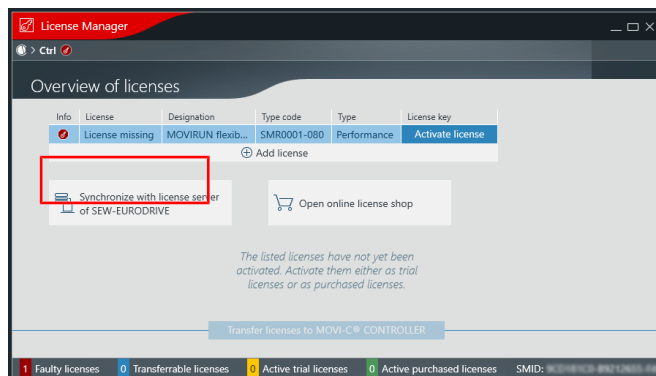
License Manager

> Ctrl

Overview of licenses

| Info | License | Designation | Type code | Type | License key |
|---|---|---|---|---|---|
| | License missing | MOVIRUN flexib... | SMR0001-080 | Performance | Activate license |

Add license

Synchronize with license server of SEW-EURODRIVE

Open online license shop

The listed licenses have not yet been activated. Activate them either as trial licenses or as purchased licenses.

Transfer licenses to MOVI-C® CONTROLLER

1 Faulty licenses 0 Transferrable licenses 0 Active trial licenses 0 Active purchased licenses SMID: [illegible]